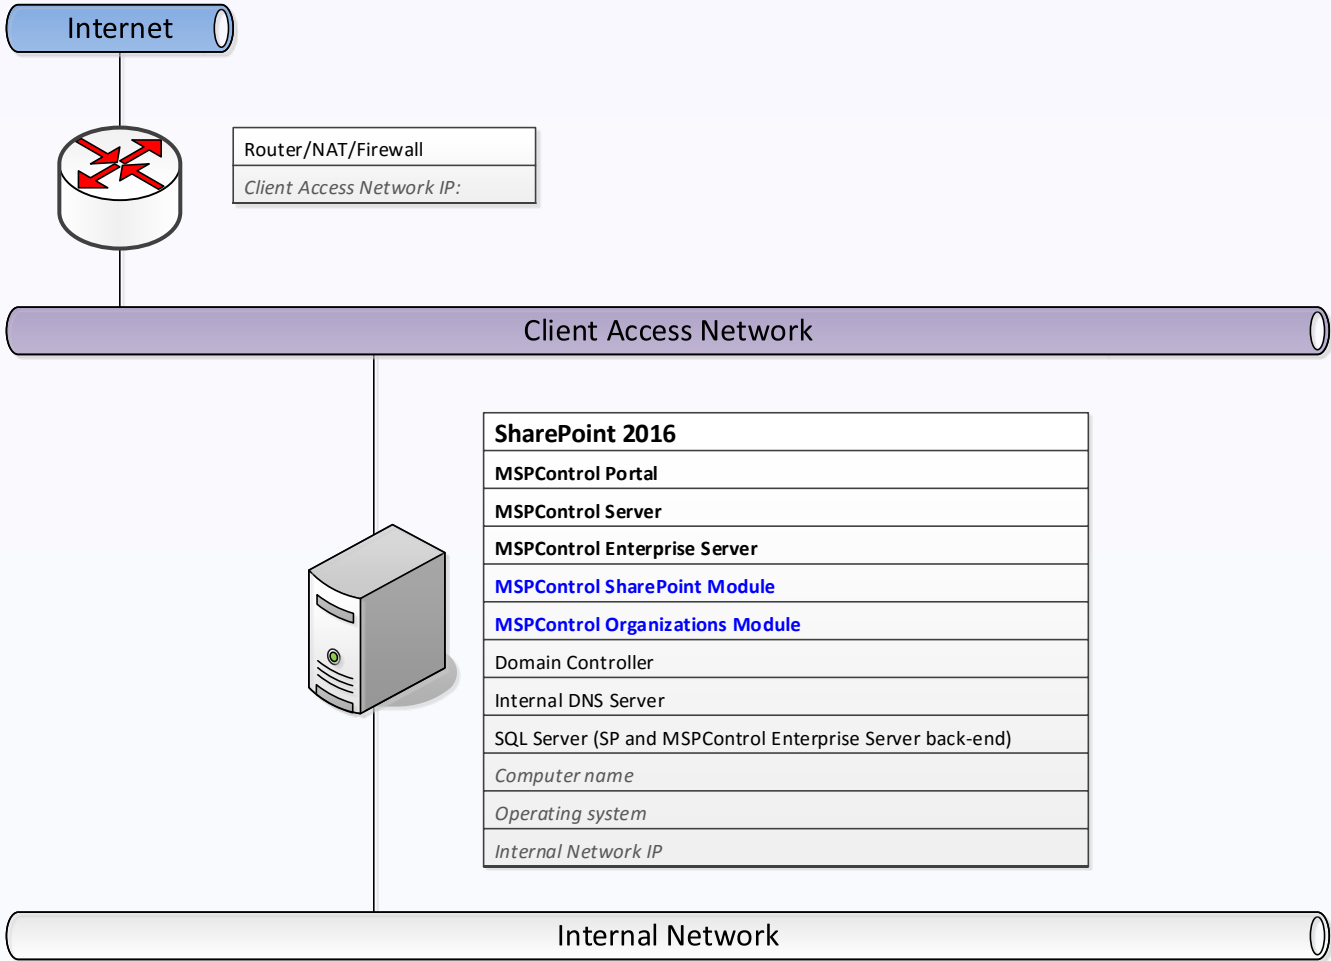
Internet

Router/NAT/Firewall
Client Access Network IP:

Client Access Network

SharePoint 2016
MSPControl Portal
MSPControl Server
MSPControl Enterprise Server
MSPControl SharePoint Module
MSPControl Organizations Module
Domain Controller
Internal DNS Server
SQL Server (SP and MSPControl Enterprise Server back-end)
Computer name
Operating system
Internal Network IP

Internal Network